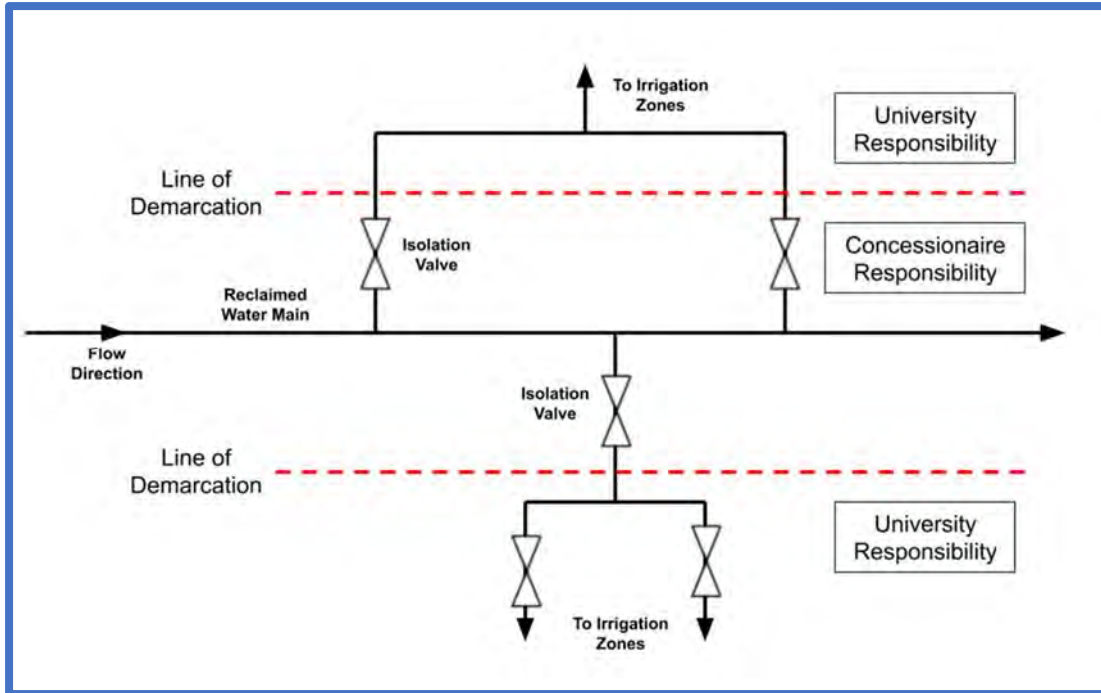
To Irrigation Zones

University Responsibility

Line of Demarcation

Isolation Valve

Concessionaire Responsibility

Reclaimed Water Main

Flow Direction

Isolation Valve

Line of Demarcation

University Responsibility

To Irrigation Zones